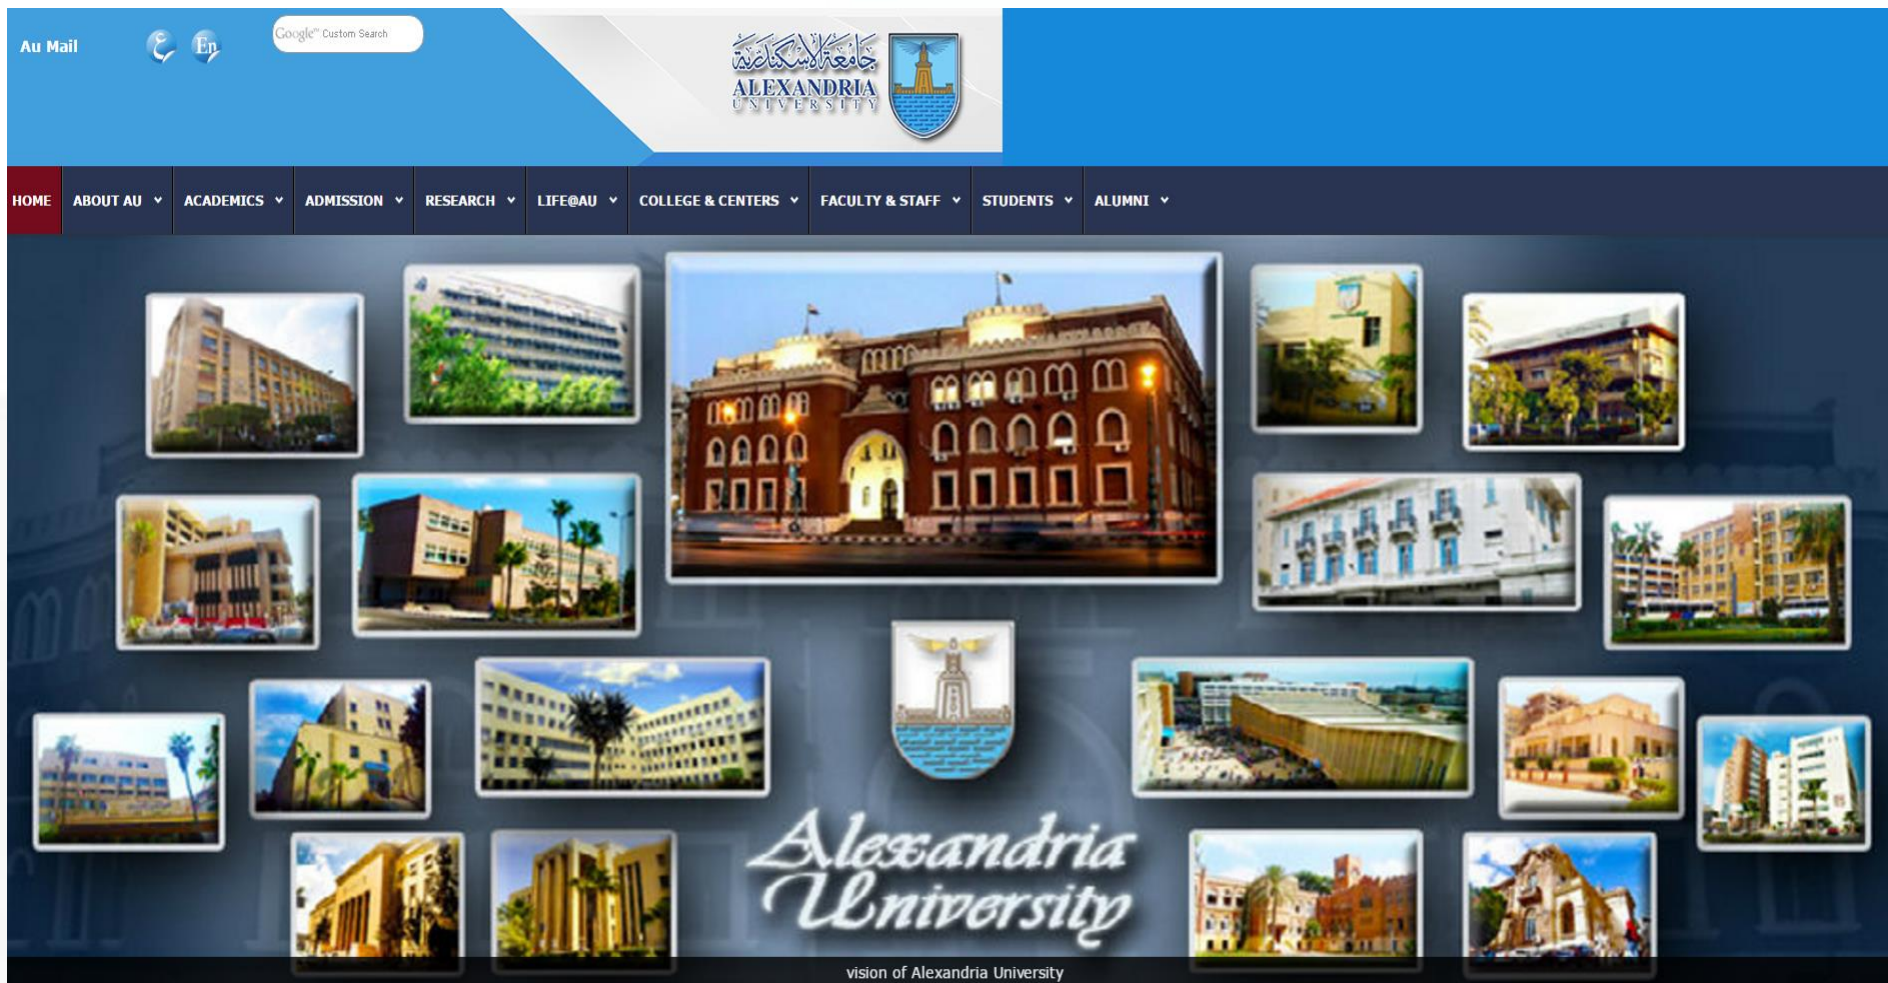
Au Mail

ع En

Google™ Custom Search

جامعة الإسكندرية
ALEXANDRIA
UNIVERSITY

HOME ABOUT AU ACADEMICS ADMISSION RESEARCH LIFE@AU COLLEGE & CENTERS FACULTY & STAFF STUDENTS ALUMNI

Alexandria University

vision of Alexandria University